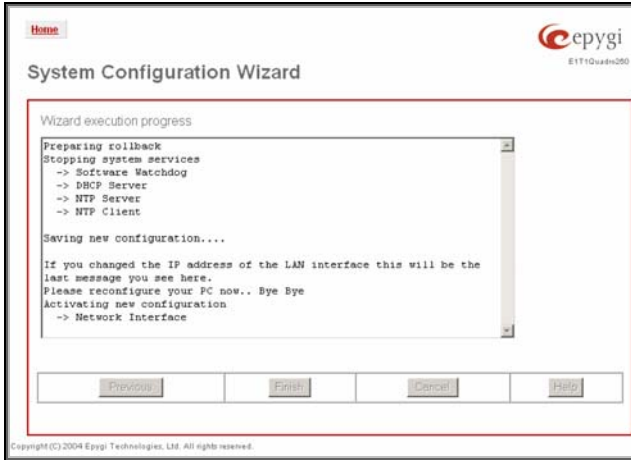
Home

epygi
E1T1Quadro2G0

System Configuration Wizard

Wizard execution progress

Preparing rollback
Stopping system services
-> Software Watchdog
-> DHCP Server
-> NTP Server
-> NTP Client

Saving new configuration....

If you changed the IP address of the LAN interface this will be the last message you see here.
Please reconfigure your PC now.. Bye Bye
Activating new configuration
-> Network Interface

Previous | Finish | Cancel | Help

Copyright (C) 2004 Epygi Technologies, Ltd. All rights reserved.